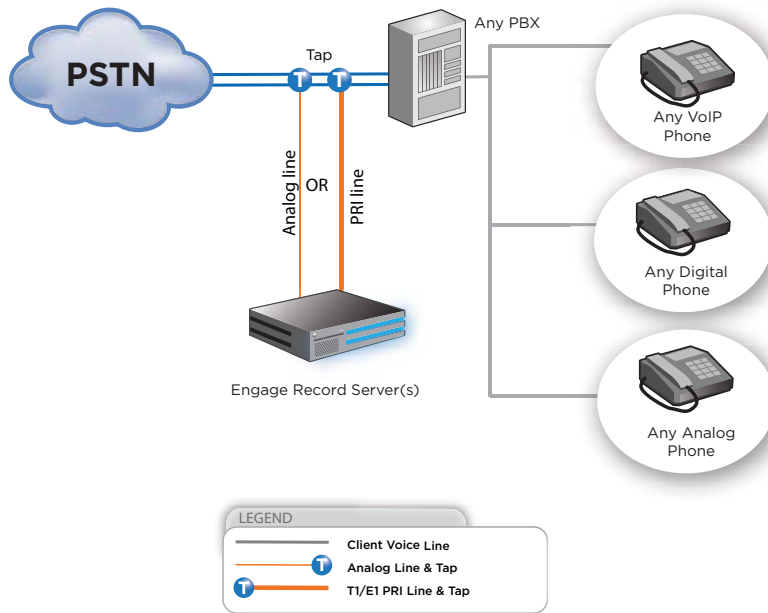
PSTN

Tap

T T

Any PBX

Any VoIP Phone

Any Digital Phone

Any Analog Phone

Analog line

OR

PRI line

Engage Record Server(s)

LEGEND

Client Voice Line

T Analog Line & Tap

T T1/E1 PRI Line & Tap